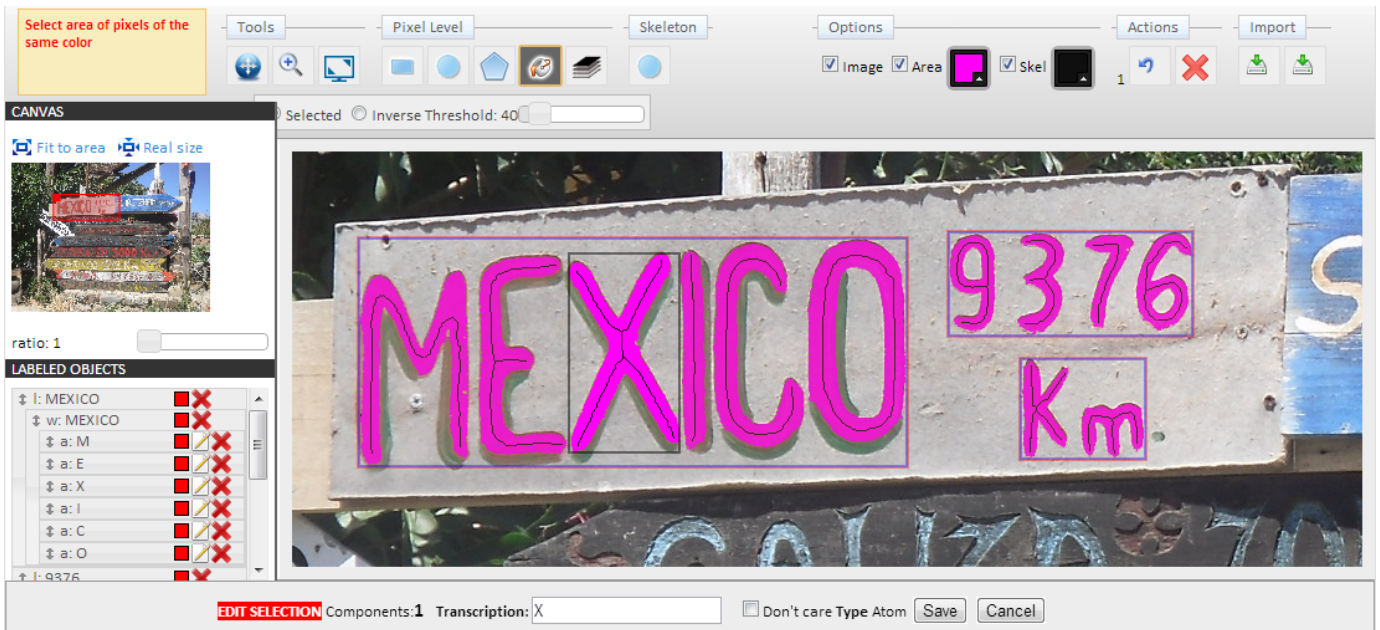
Select area of pixels of the same color

Tools

Pixel Level

Skeleton

Options

Actions

Import

Image Area Skel

1

Selected Inverse Threshold: 40

CANVAS

Fit to area Real size

ratio: 1

LABELED OBJECTS

l: MEXICO
w: MEXICO
a: M
a: E
a: X
a: I
a: C
a: O
l: 9376

MEXICO 9376 km

GALIZA 70

EDIT SELECTION Components: 1 Transcription: X Don't care Type Atom Save Cancel